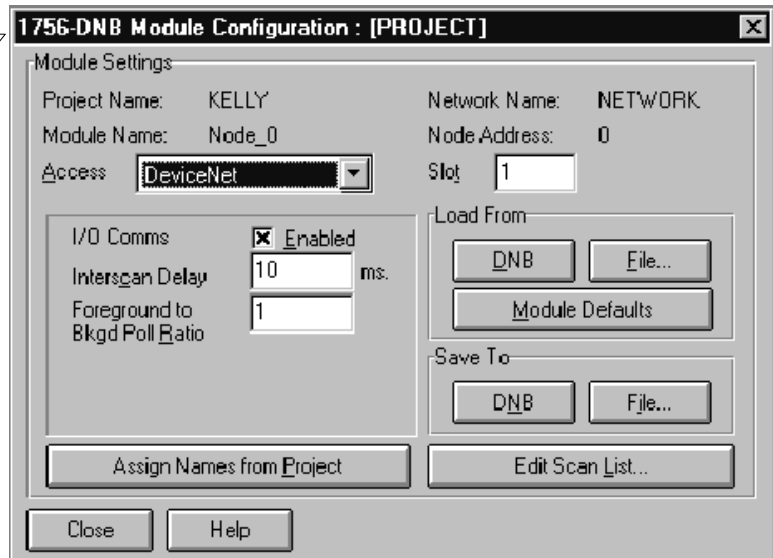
1756-DNB Module Configuration : [PROJECT]

Module Settings

Project Name: KELLY

Module Name: Node_0

Access DeviceNet

Network Name: NETWORK

Node Address: 0

Slot 1

I/O Comms ☒ Enabled

Interscan Delay 10 ms.

Foreground to Bkgd Poll Ratio 1

Load From

DNB

File...

Module Defaults

Save To

DNB

File...

Assign Names from Project

Edit Scan List...

Close

Help